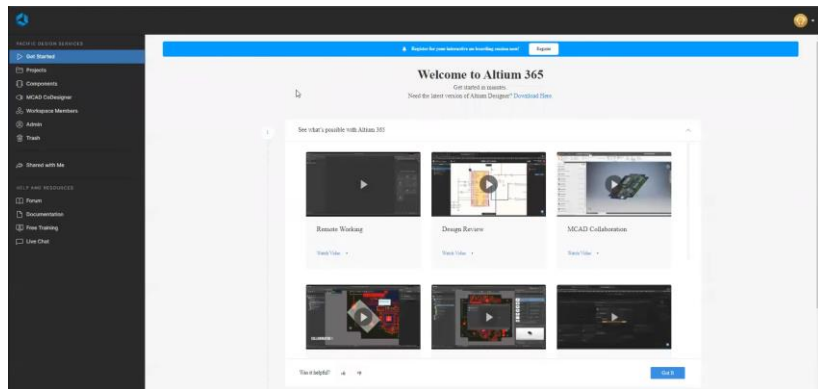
PACIFIC DESIGN SEARCHES

Get Started

Projects

Components

MCAD CoDesigner

Workspace Members

Admin

Trash

Shared with Me

HELP AND RESOURCES

Forum

Documentation

Free Training

Live Chat

Register for your interactive on-boarding session now! Register

Welcome to Altium 365

Get started in minutes.

Need the latest version of Altium Designer? Download Here

See what's possible with Altium 365

Remote Working

Watch Video

Design Review

Watch Video

MCAD Collaboration

Watch Video

Was it helpful?

Got It